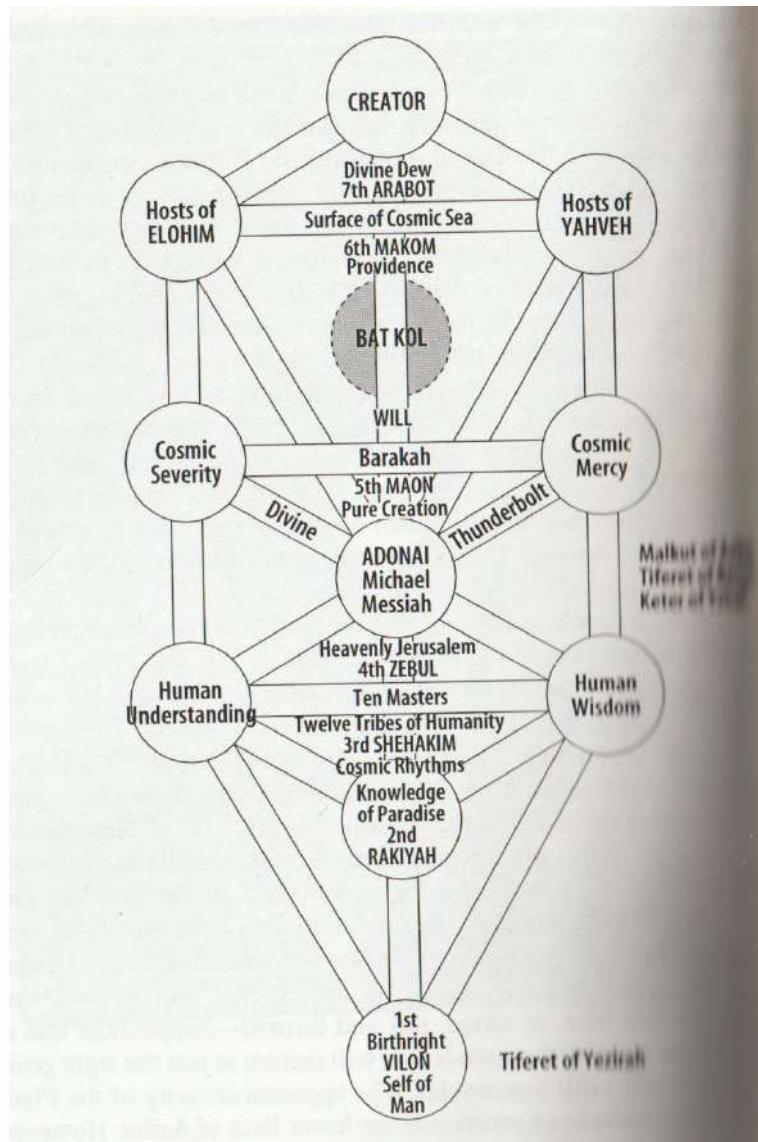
CREATOR

Divine Dew
7th ARABOT

Hosts of ELOHIM

Surface of Cosmic Sea

Hosts of YAHVEH

6th MAKOM
Providence

BAT KOL

WILL

Cosmic Severity

Barakah

Cosmic Mercy

5th MAON
Pure Creation

Divine

Thunderbolt

ADONAI
Michael
Messiah

Malkut of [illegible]
Tiferet of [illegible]
Keter of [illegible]

Heavenly Jerusalem
4th ZEBUL

Human Understanding

Ten Masters

Human Wisdom

Twelve Tribes of Humanity
3rd SHEHAKIM
Cosmic Rhythms

Knowledge of Paradise
2nd
RAKIYAH

1st
Birthright
VILON
Self of Man

Tiferet of Yezirah